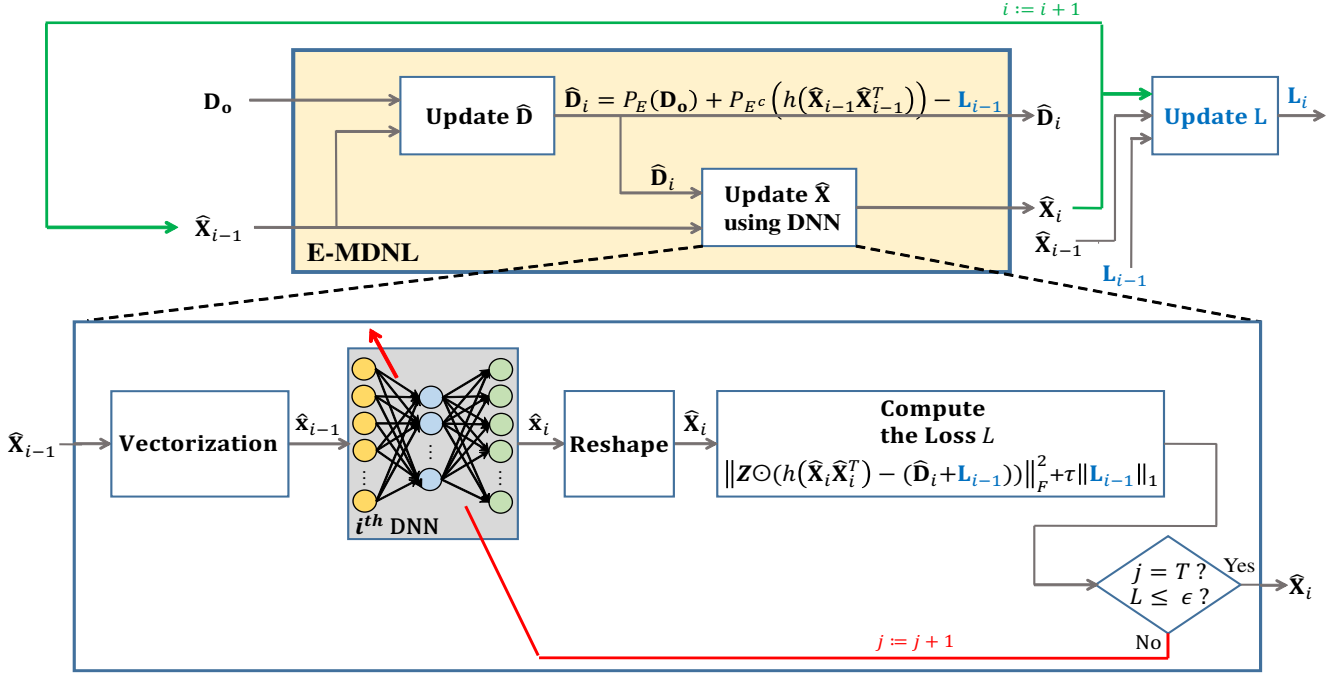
$i := i + 1$

$\mathbf{D_o}$

Update $\widehat{\mathbf{D}}$

$\widehat{\mathbf{D}}_i = P_E(\mathbf{D_o}) + P_{E^c}\left(h\left(\widehat{\mathbf{X}}_{i-1}\widehat{\mathbf{X}}_{i-1}^T\right)\right) - \mathbf{L}_{i-1}$

$\widehat{\mathbf{D}}_i$

$\widehat{\mathbf{D}}_i$

Update $\widehat{\mathbf{X}}$ using DNN

$\widehat{\mathbf{X}}_{i-1}$

E-MDNL

$\widehat{\mathbf{X}}_i$

$\widehat{\mathbf{X}}_{i-1}$

$\mathbf{L}_{i-1}$

Update L

$\mathbf{L}_i$

$\widehat{\mathbf{X}}_{i-1}$

Vectorization

$\widehat{\mathbf{x}}_{i-1}$

$\boldsymbol{i^{th}}$ DNN

$\widehat{\mathbf{x}}_i$

Reshape

$\widehat{\mathbf{X}}_i$

Compute the Loss $L$

$\left\|\boldsymbol{Z}\odot\left(h\left(\widehat{\mathbf{X}}_i\widehat{\mathbf{X}}_i^T\right) - \left(\widehat{\mathbf{D}}_i+\mathbf{L}_{i-1}\right)\right)\right\|_F^2+\tau\|\mathbf{L}_{i-1}\|_1$

$j = T$ ?
$L \leq \epsilon$ ?

Yes

$\widehat{\mathbf{X}}_i$

No

$j := j + 1$